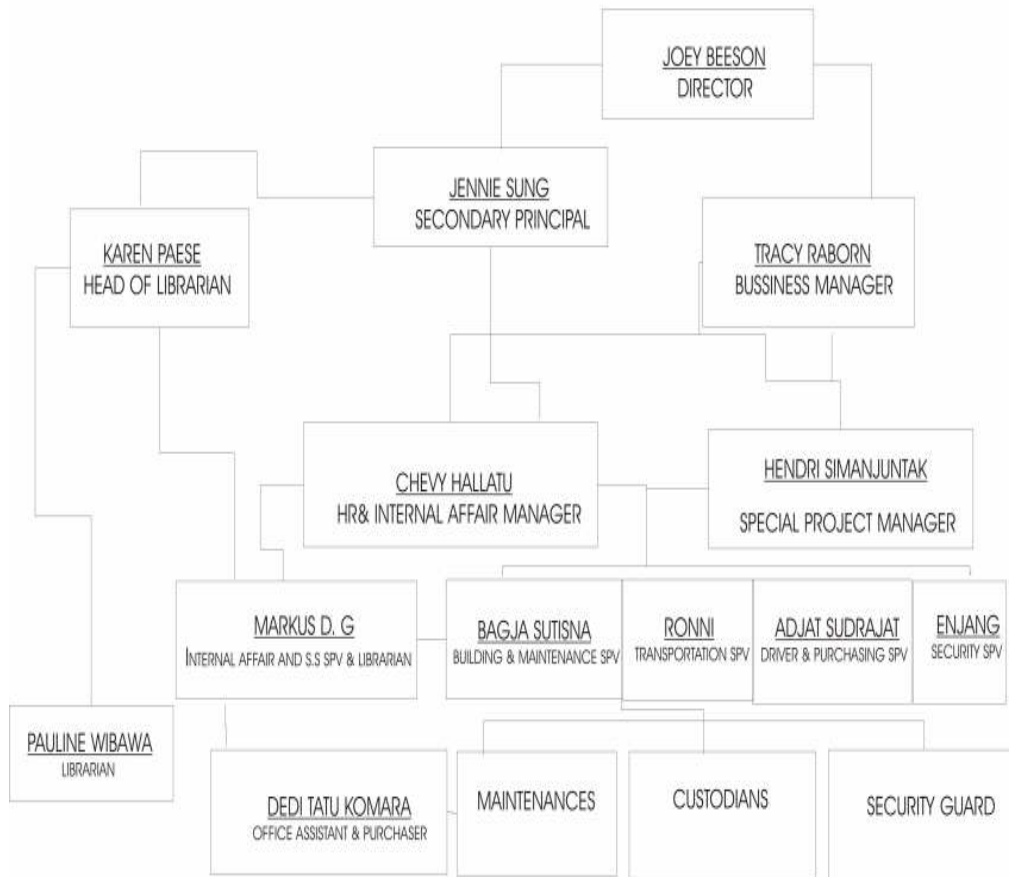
JOEY BEESON
DIRECTOR

JENNIE SUNG
SECONDARY PRINCIPAL

KAREN PAESE
HEAD OF LIBRARIAN

TRACY RABORN
BUSSINESS MANAGER

CHEVY HALLATU
HR& INTERNAL AFFAIR MANAGER

HENDRI SIMANJUNTAK
SPECIAL PROJECT MANAGER

MARKUS D. G
INTERNAL AFFAIR AND S.S SPV & LIBRARIAN

BAGJA SUTISNA
BUILDING & MAINTENANCE SPV

RONNI
TRANSPORTATION SPV

ADJAT SUDRAJAT
DRIVER & PURCHASING SPV

ENJANG
SECURITY SPV

PAULINE WIBAWA
LIBRARIAN

DEDI TATU KOMARA
OFFICE ASSISTANT & PURCHASER

MAINTENANCES

CUSTODIANS

SECURITY GUARD